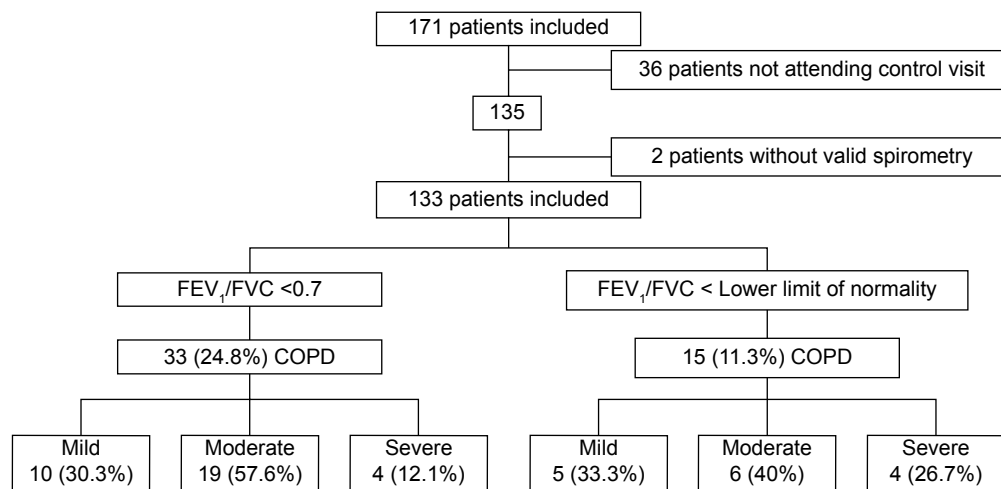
171 patients included

36 patients not attending control visit

135

2 patients without valid spirometry

133 patients included

$FEV_1$/FVC <0.7

33 (24.8%) COPD

Mild
10 (30.3%)

Moderate
19 (57.6%)

Severe
4 (12.1%)

$FEV_1$/FVC < Lower limit of normality

15 (11.3%) COPD

Mild
5 (33.3%)

Moderate
6 (40%)

Severe
4 (26.7%)